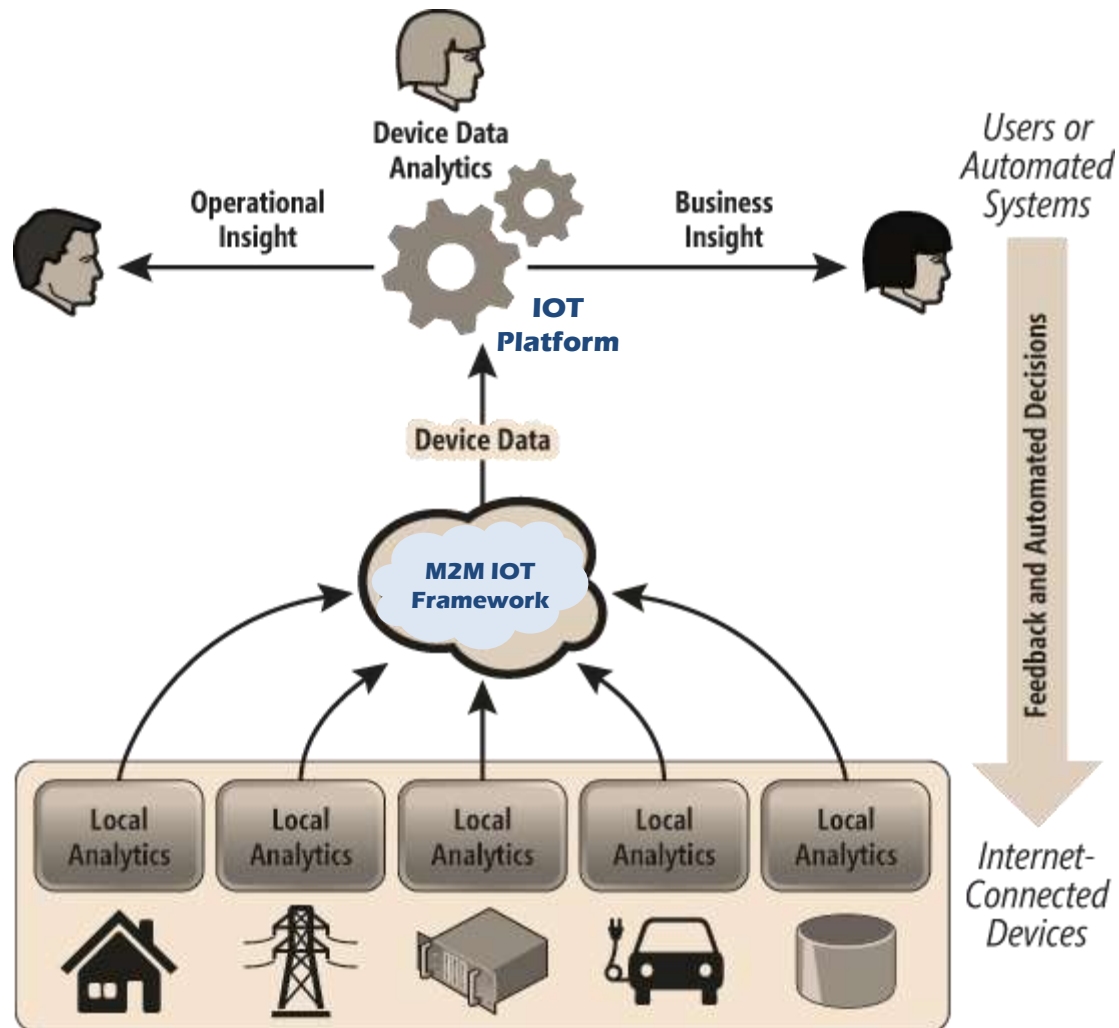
Device Data Analytics

Operational Insight

Business Insight

Users or Automated Systems

IOT Platform

Device Data

Feedback and Automated Decisions

M2M IOT Framework

Local Analytics

Local Analytics

Local Analytics

Local Analytics

Local Analytics

Internet-Connected Devices